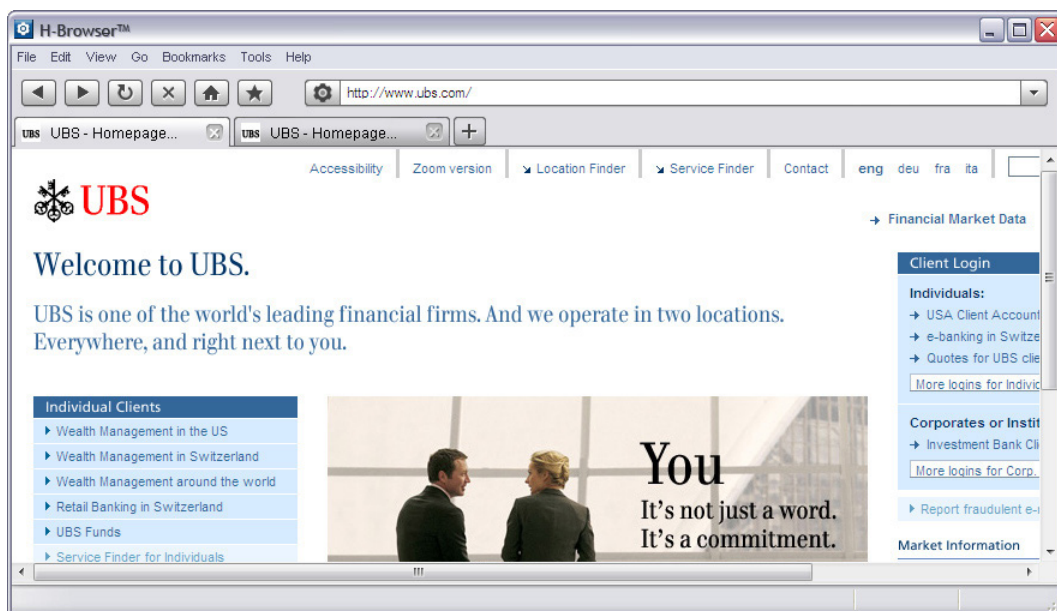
H-Browser™

File Edit View Go Bookmarks Tools Help

http://www.ubs.com/

UBS UBS - Homepage...
UBS UBS - Homepage...

Accessibility Zoom version Location Finder Service Finder Contact eng deu fra ita

UBS

→ Financial Market Data

Welcome to UBS.

UBS is one of the world's leading financial firms. And we operate in two locations. Everywhere, and right next to you.

Client Login

Individuals:
→ USA Client Account
→ e-banking in Switze
→ Quotes for UBS cli
More logins for Indivi

Corporates or Instit
→ Investment Bank Cl
More logins for Corp.

Report fraudulent e-

Market Information

Individual Clients
Wealth Management in the US
Wealth Management in Switzerland
Wealth Management around the world
Retail Banking in Switzerland
UBS Funds
Service Finder for Individuals

You
It's not just a word.
It's a commitment.